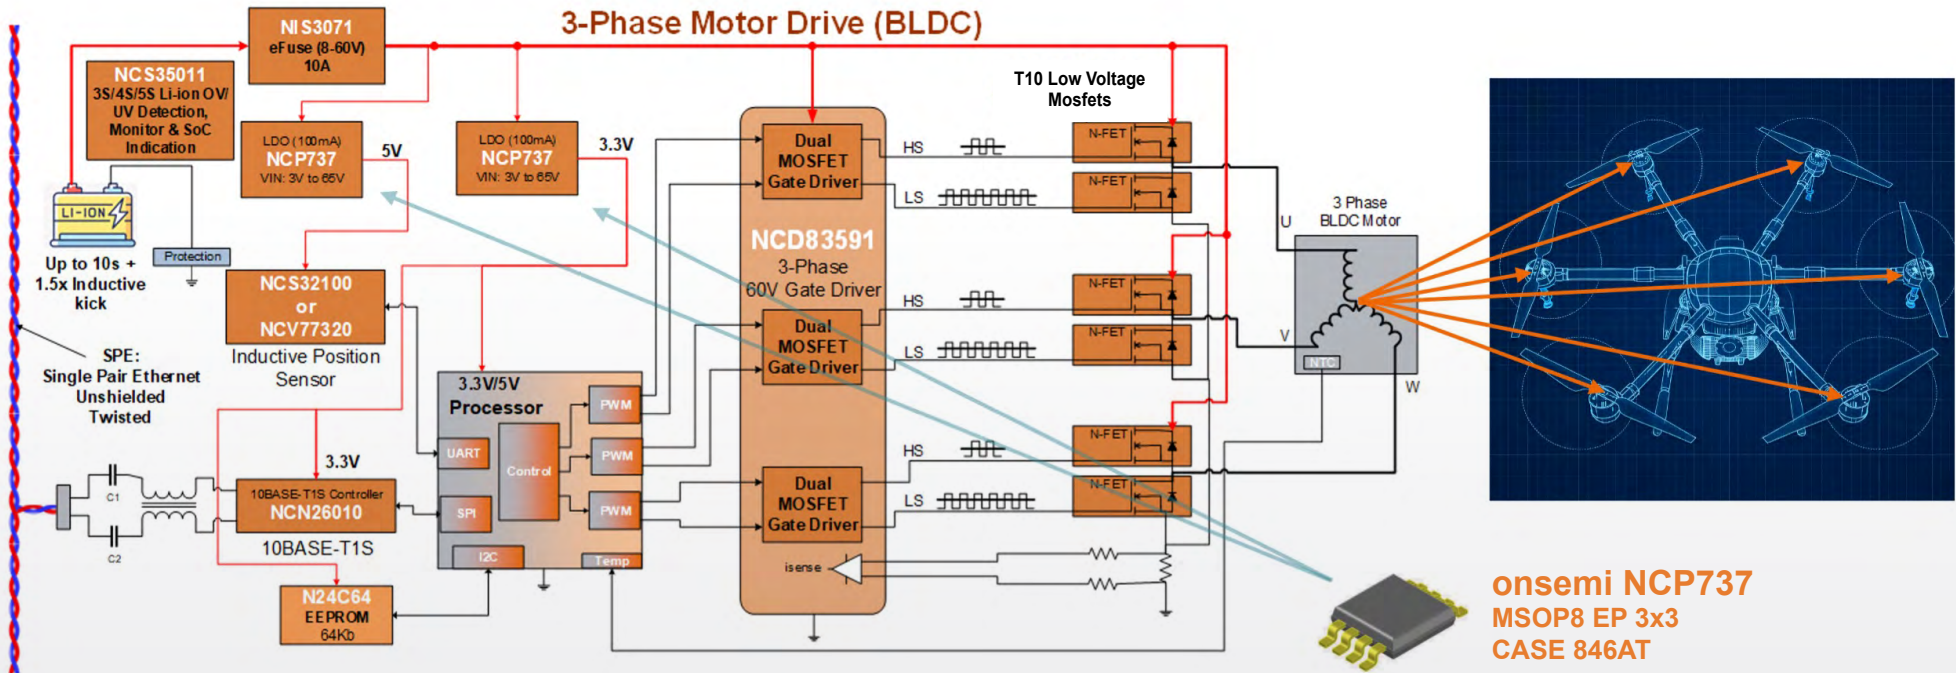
3-Phase Motor Drive (BLDC)

NIS3071
eFuse (8-60V)
10A

NCS35011
3S/4S/5S Li-ion OV/ UV Detection, Monitor & SoC Indication

LI-ION

Up to 10s + 1.5x Inductive kick

Protection

LDO (100mA)
NCP737
VIN: 3V to 65V

5V

LDO (100mA)
NCP737
VIN: 3V to 65V

3.3V

NCS32100 or NCV77320
Inductive Position Sensor

SPE:
Single Pair Ethernet
Unshielded
Twisted

3.3V

C1
C2

10BASE-T1S Controller
NCN26010
10BASE-T1S

N24C64
EEPROM
64Kb

3.3V/5V
Processor
UART
SPI
I2C
Control
PWM
PWM
PWM
Temp

Dual MOSFET Gate Driver

NCD83591
3-Phase
60V Gate Driver

Dual MOSFET Gate Driver

Dual MOSFET Gate Driver

isense

HS
LS
HS
LS
HS
LS

T10 Low Voltage Mosfets

N-FET
N-FET
N-FET
N-FET
N-FET
N-FET

U
V
W

3 Phase
BLDC Motor
NTC

onsemi NCP737
MSOP8 EP 3x3
CASE 846AT